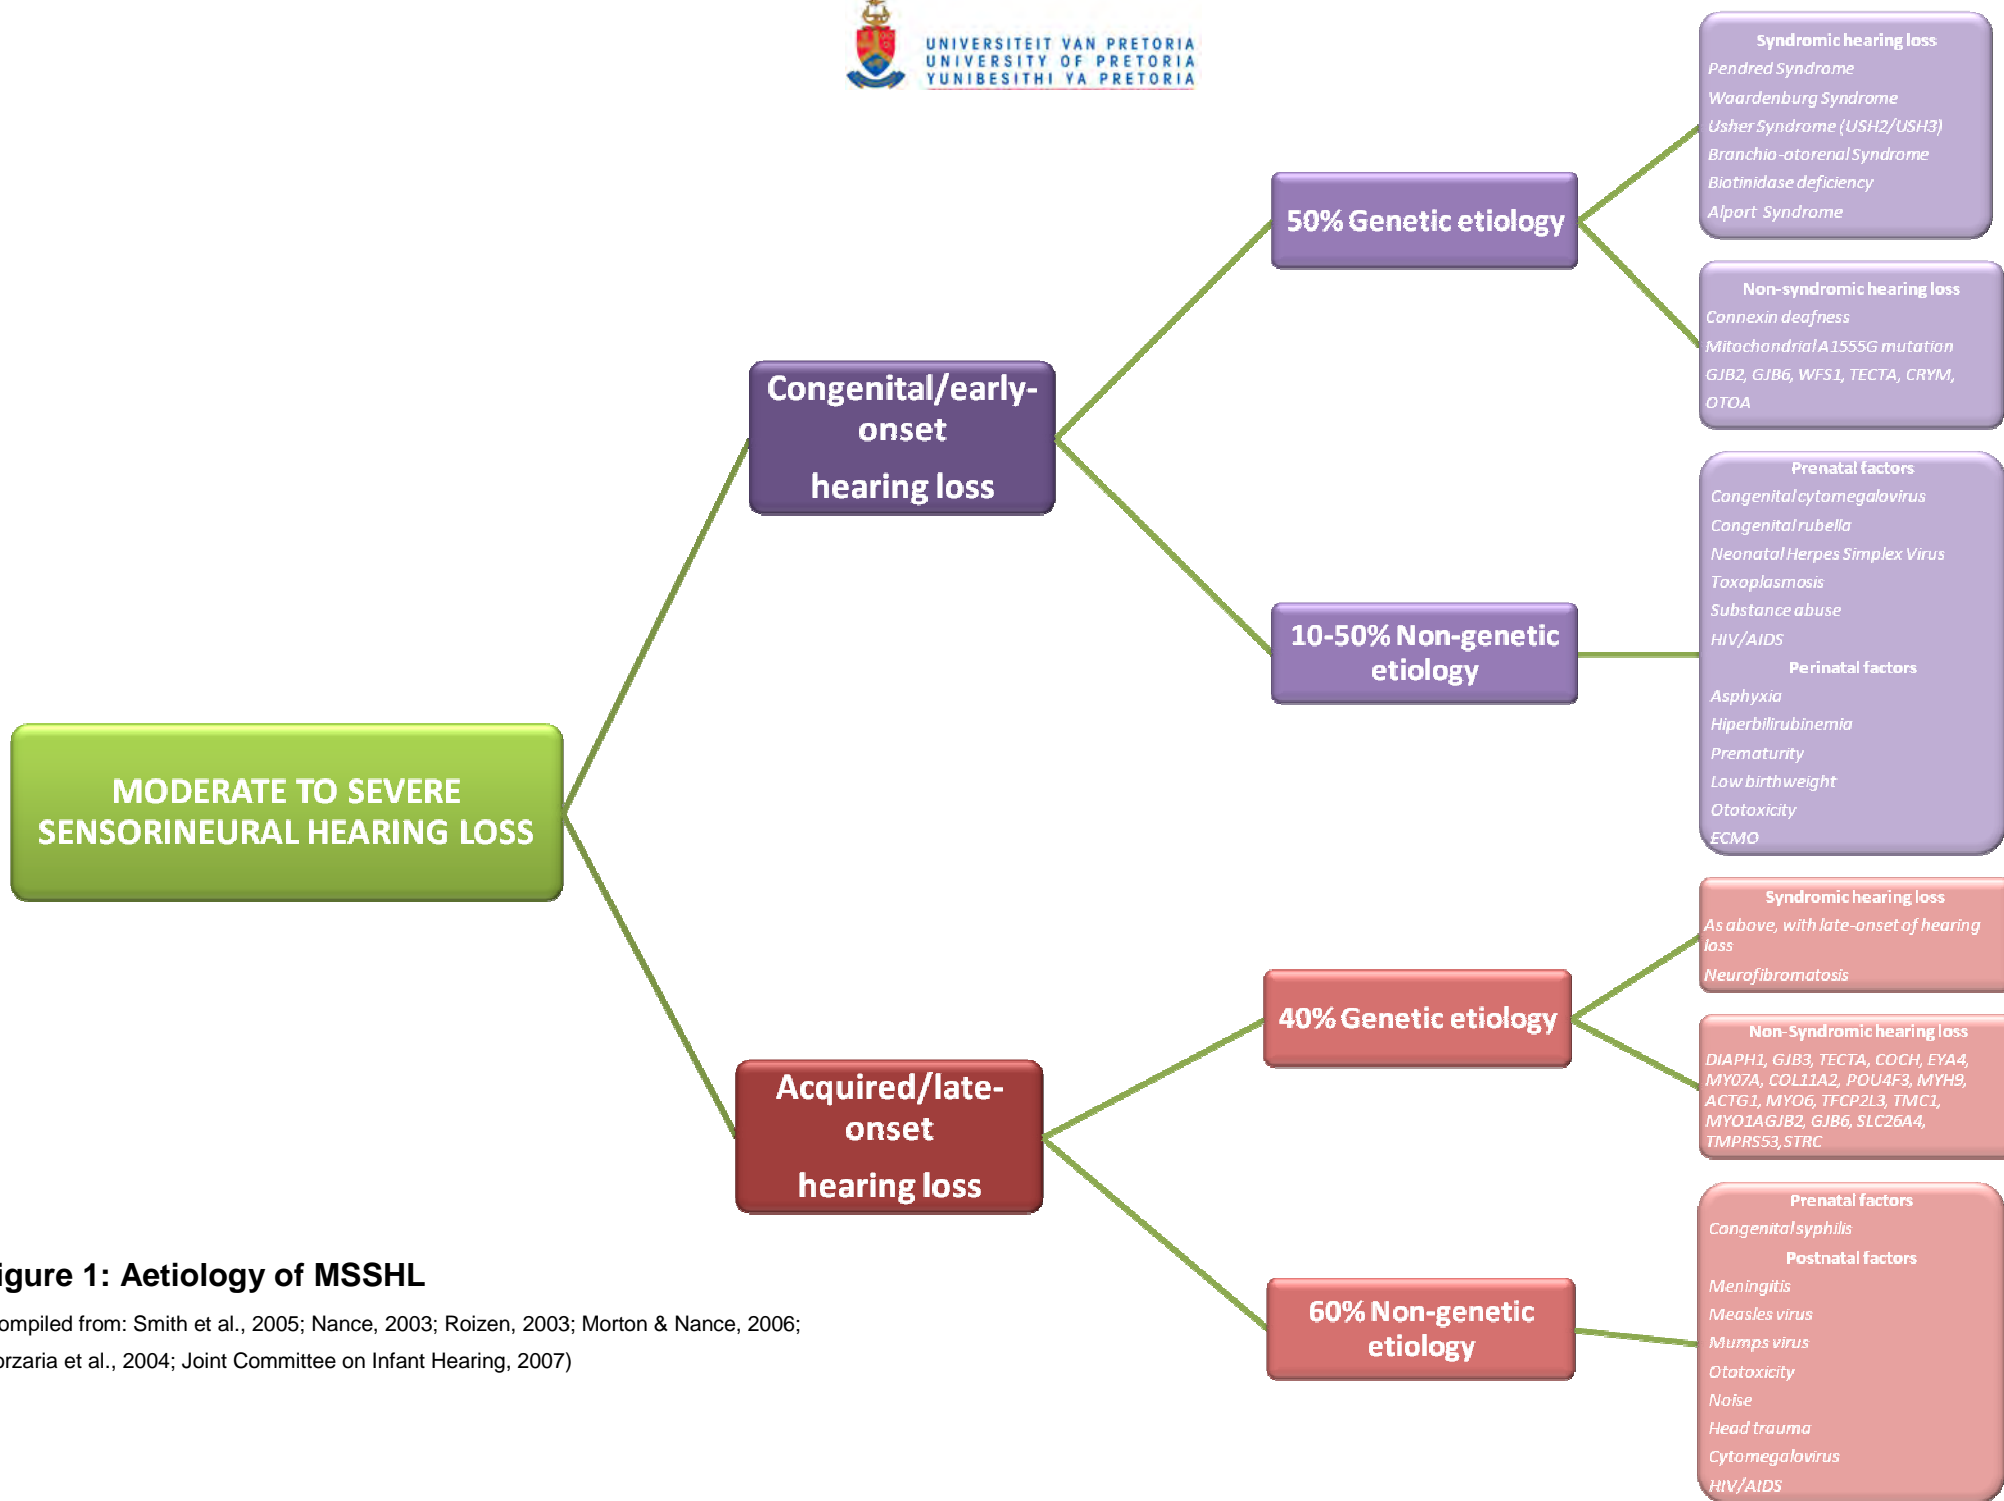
UNIVERSITEIT VAN PRETORIA
UNIVERSITY OF PRETORIA
YUNIBESITHI YA PRETORIA

MODERATE TO SEVERE SENSORINEURAL HEARING LOSS

Congenital/early-onset hearing loss

50% Genetic etiology

Syndromic hearing loss
Pendred Syndrome
Waardenburg Syndrome
Usher Syndrome (USH2/USH3)
Branchio-otorenal Syndrome
Biotinidase deficiency
Alport Syndrome

Non-syndromic hearing loss
Connexin deafness
Mitochondrial A 1555G mutation
GJB2, GJB6, WFS1, TECTA, CRYM, OTOA

10-50% Non-genetic etiology

Prenatal factors
Congenital cytomegalovirus
Congenital rubella
Neonatal Herpes Simplex Virus
Toxoplasmosis
Substance abuse
HIV/AIDS
Perinatal factors
Asphyxia
Hiperbilirubinemia
Prematurity
Low birthweight
Ototoxicity
ECMO

Acquired/late-onset hearing loss

40% Genetic etiology

Syndromic hearing loss
As above, with late-onset of hearing loss
Neurofibromatosis

Non-Syndromic hearing loss
DIAPH1, GJB3, TECTA, COCH, EYA4, MY07A, COL11A2, POU4F3, MYH9, ACTG1, MYO6, TFCP2L3, TMC1, MYO1AGJB2, GJB6, SLC26A4, TMPRS53, STRC

60% Non-genetic etiology

Prenatal factors
Congenital syphilis
Postnatal factors
Meningitis
Measles virus
Mumps virus
Ototoxicity
Noise
Head trauma
Cytomegalovirus
HIV/AIDS

igure 1: Aetiology of MSSHL
ompiled from: Smith et al., 2005; Nance, 2003; Roizen, 2003; Morton & Nance, 2006; rzaria et al., 2004; Joint Committee on Infant Hearing, 2007)